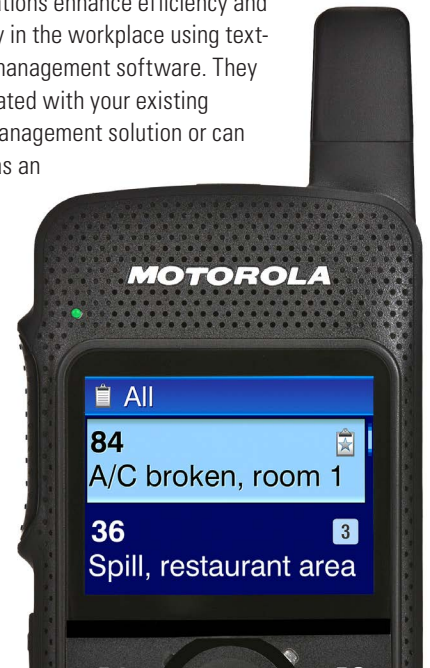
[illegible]tions enhance efficiency and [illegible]y in the workplace using text-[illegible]management software. They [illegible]ated with your existing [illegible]anagement solution or can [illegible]s an

MOTOROLA

All

84
A/C broken, room 1

36
3
Spill, restaurant area